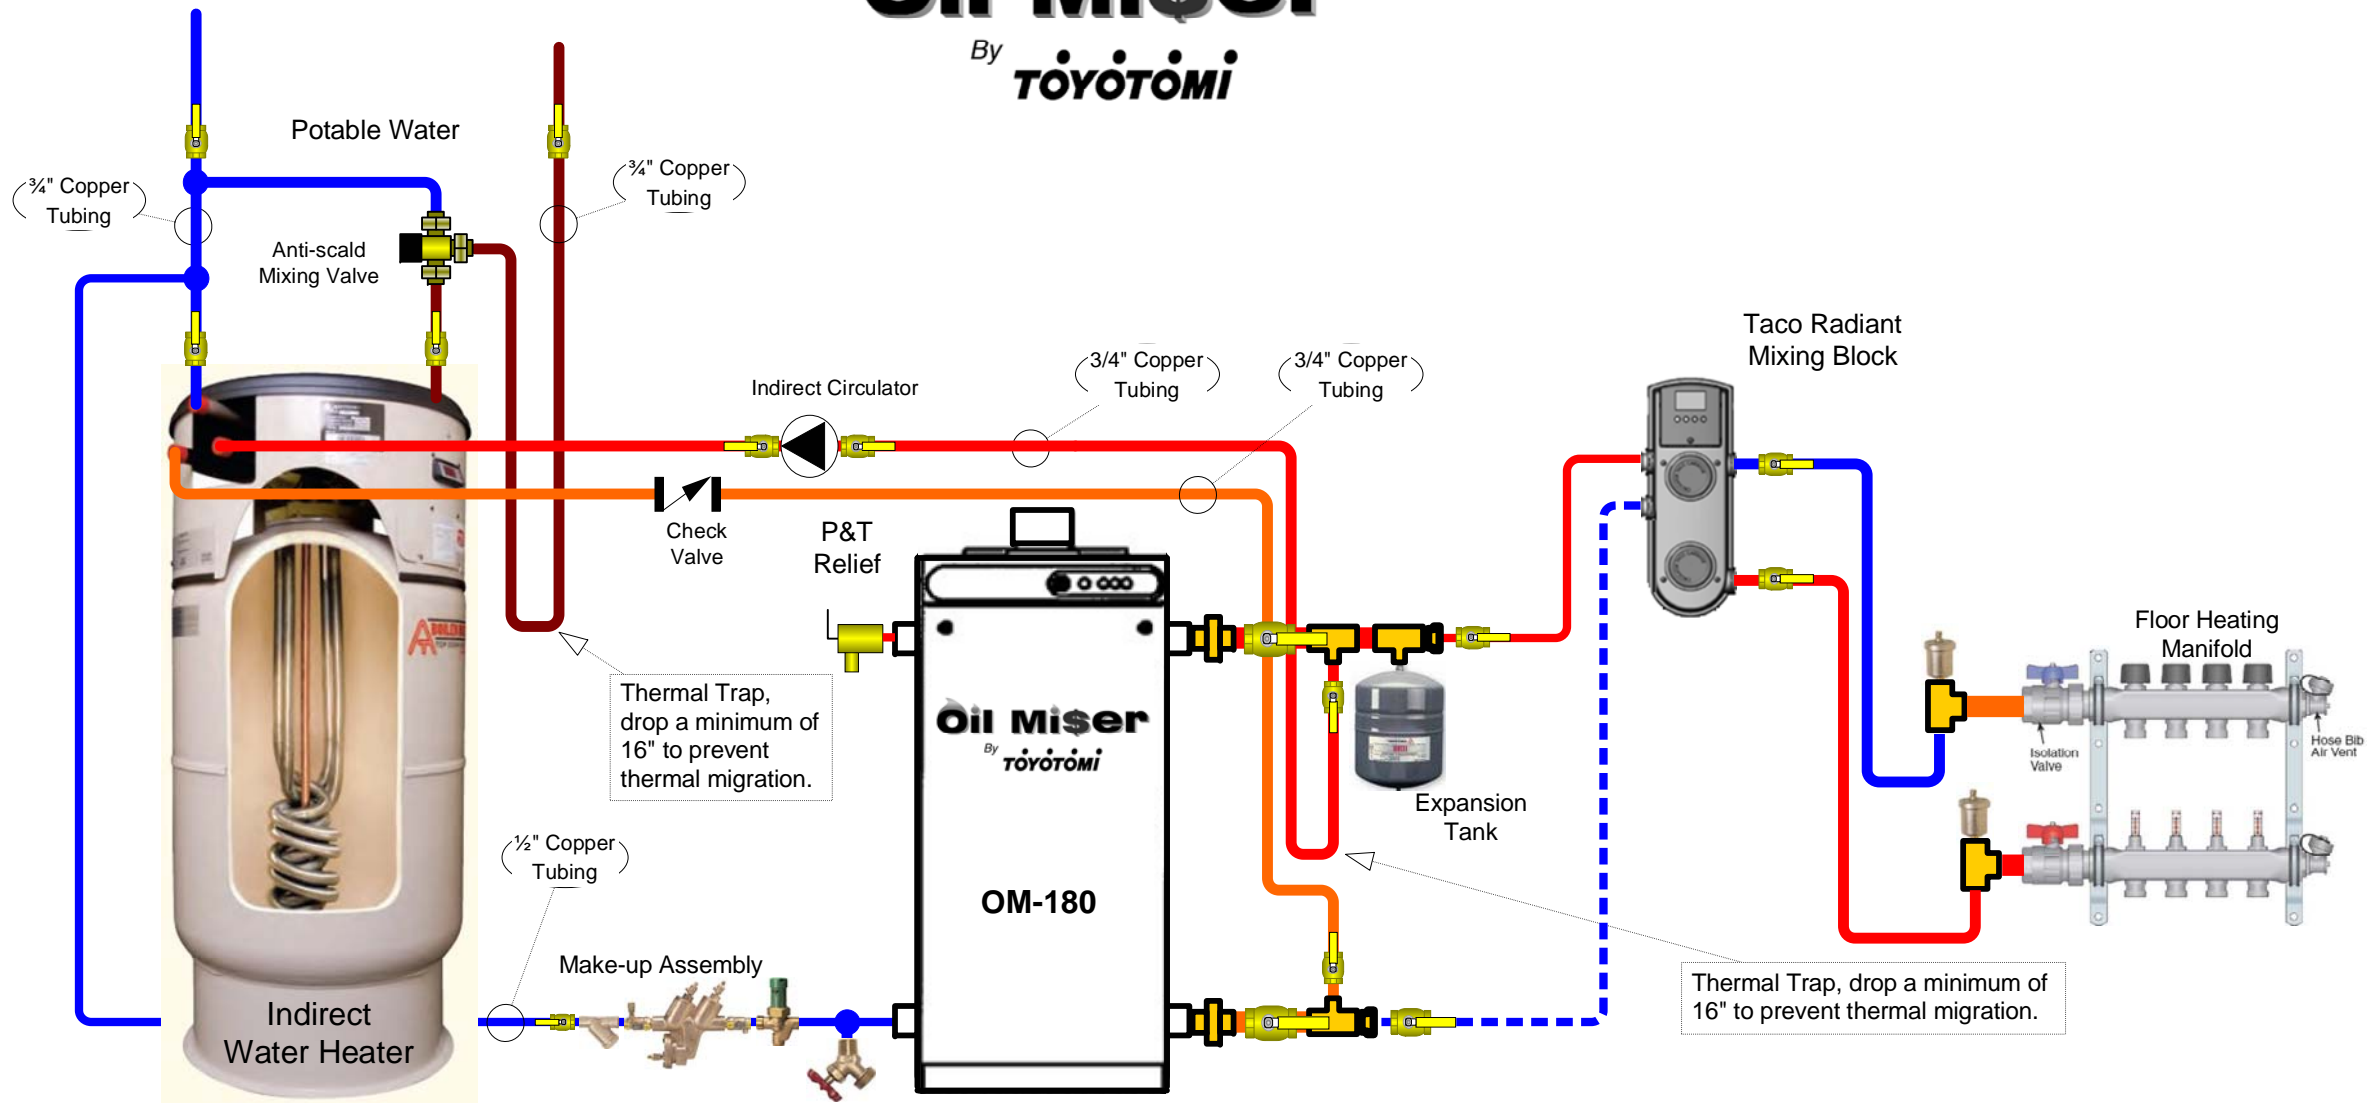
By TOYOTOMI

Potable Water

¾" Copper Tubing

¾" Copper Tubing

Anti-scald Mixing Valve

Indirect Circulator

3/4" Copper Tubing

3/4" Copper Tubing

Taco Radiant Mixing Block

Check Valve

P&T Relief

Thermal Trap, drop a minimum of 16" to prevent thermal migration.

Oil Miser By TOYOTOMI

OM-180

Expansion Tank

Floor Heating Manifold

Isolation Valve

Hose Bib Air Vent

½" Copper Tubing

Make-up Assembly

Indirect Water Heater

Thermal Trap, drop a minimum of 16" to prevent thermal migration.